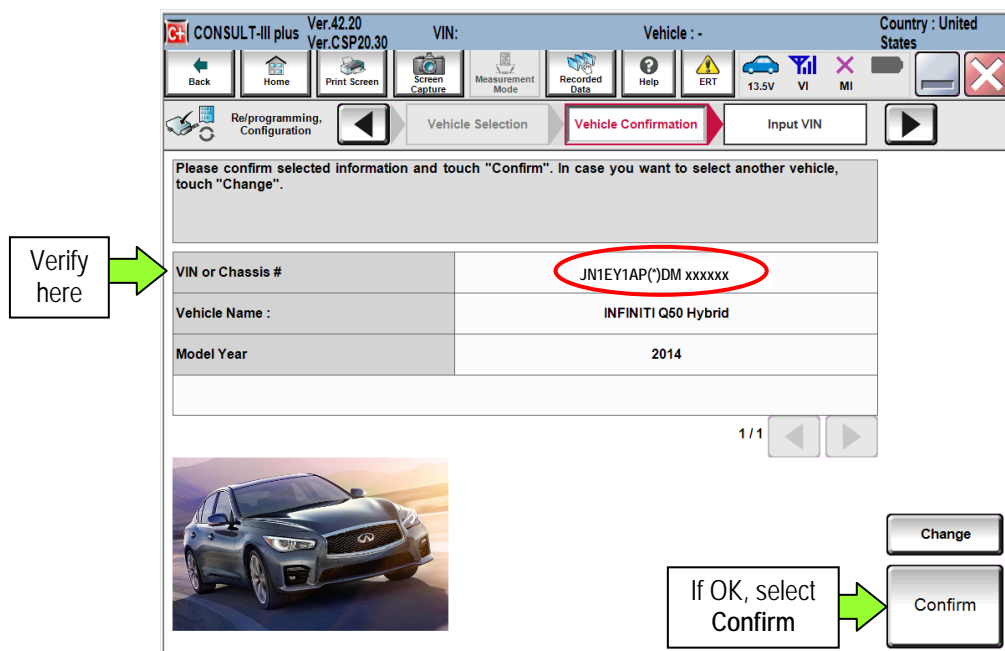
CONSULT-III plus Ver.42.20 Ver.CSP20.30 VIN: Vehicle : - Country : United States

Back Home Print Screen Screen Capture Measurement Mode Recorded Data Help ERT 13.5V VI MI

Re/programming, Configuration Vehicle Selection Vehicle Confirmation Input VIN

Please confirm selected information and touch "Confirm". In case you want to select another vehicle, touch "Change".

Verify here

| VIN or Chassis # | JN1EY1AP(*)DM xxxxxx |
|---|---|
| Vehicle Name : | INFINITI Q50 Hybrid |
| Model Year | 2014 |
| | |

1/1

Change

If OK, select Confirm

Confirm